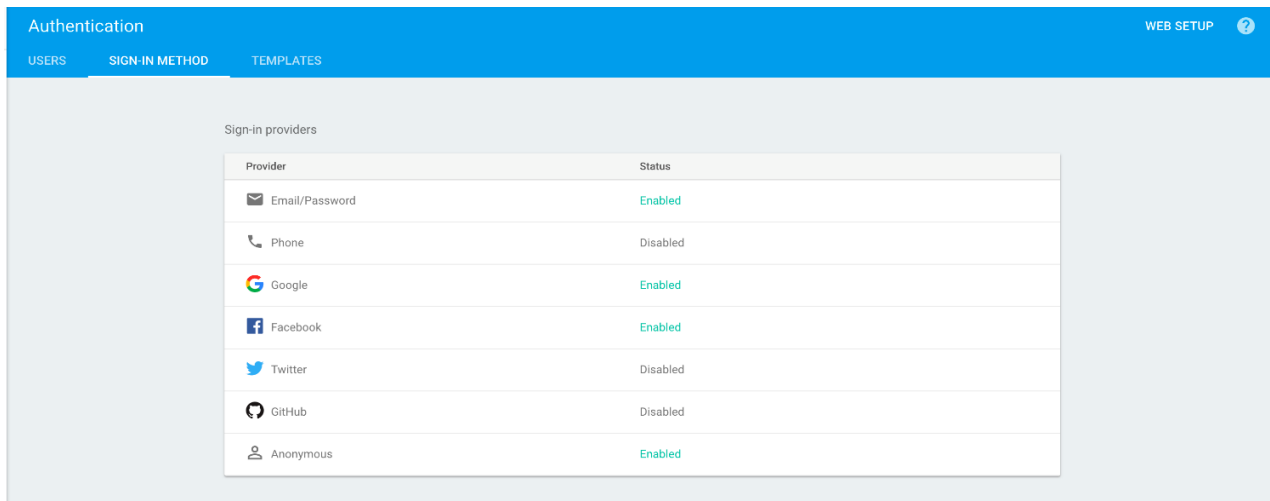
Authentication

WEB SETUP ?

USERS SIGN-IN METHOD TEMPLATES

Sign-in providers

| Provider | Status |
|---|---|
| Email/Password | Enabled |
| Phone | Disabled |
| Google | Enabled |
| Facebook | Enabled |
| Twitter | Disabled |
| GitHub | Disabled |
| Anonymous | Enabled |